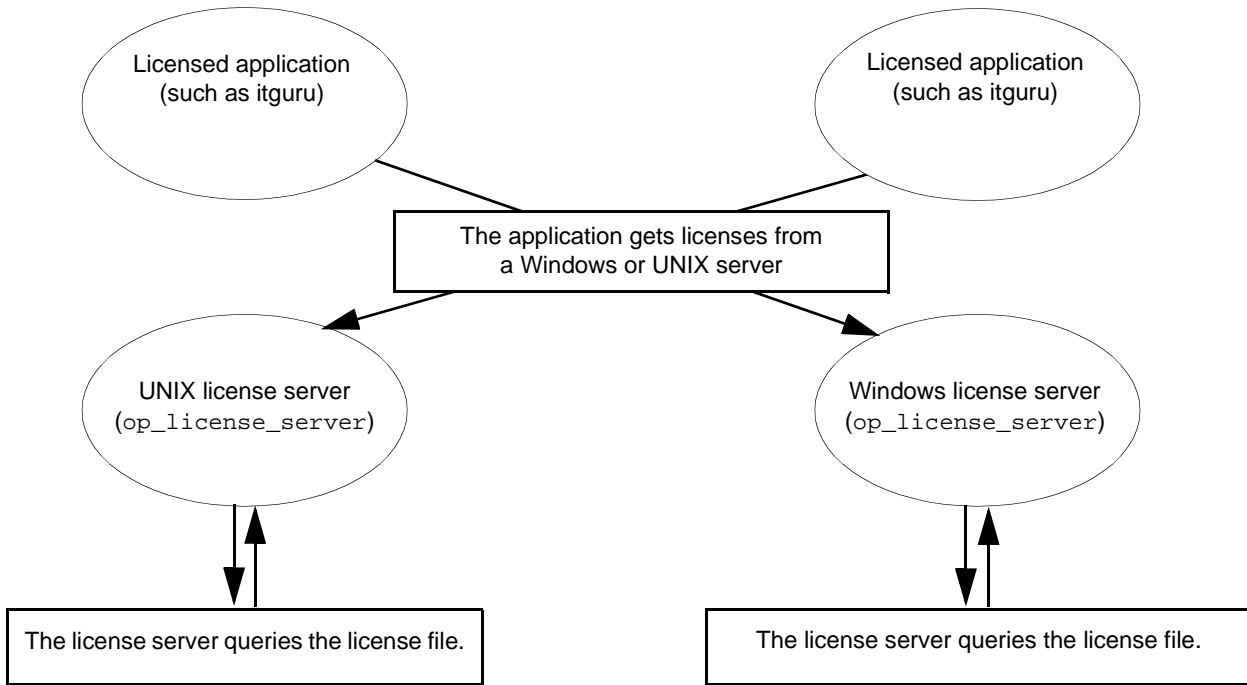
Licensed application
(such as itguru)

Licensed application
(such as itguru)

The application gets licenses from
a Windows or UNIX server

UNIX license server
(op_license_server)

Windows license server
(op_license_server)

The license server queries the license file.

The license server queries the license file.